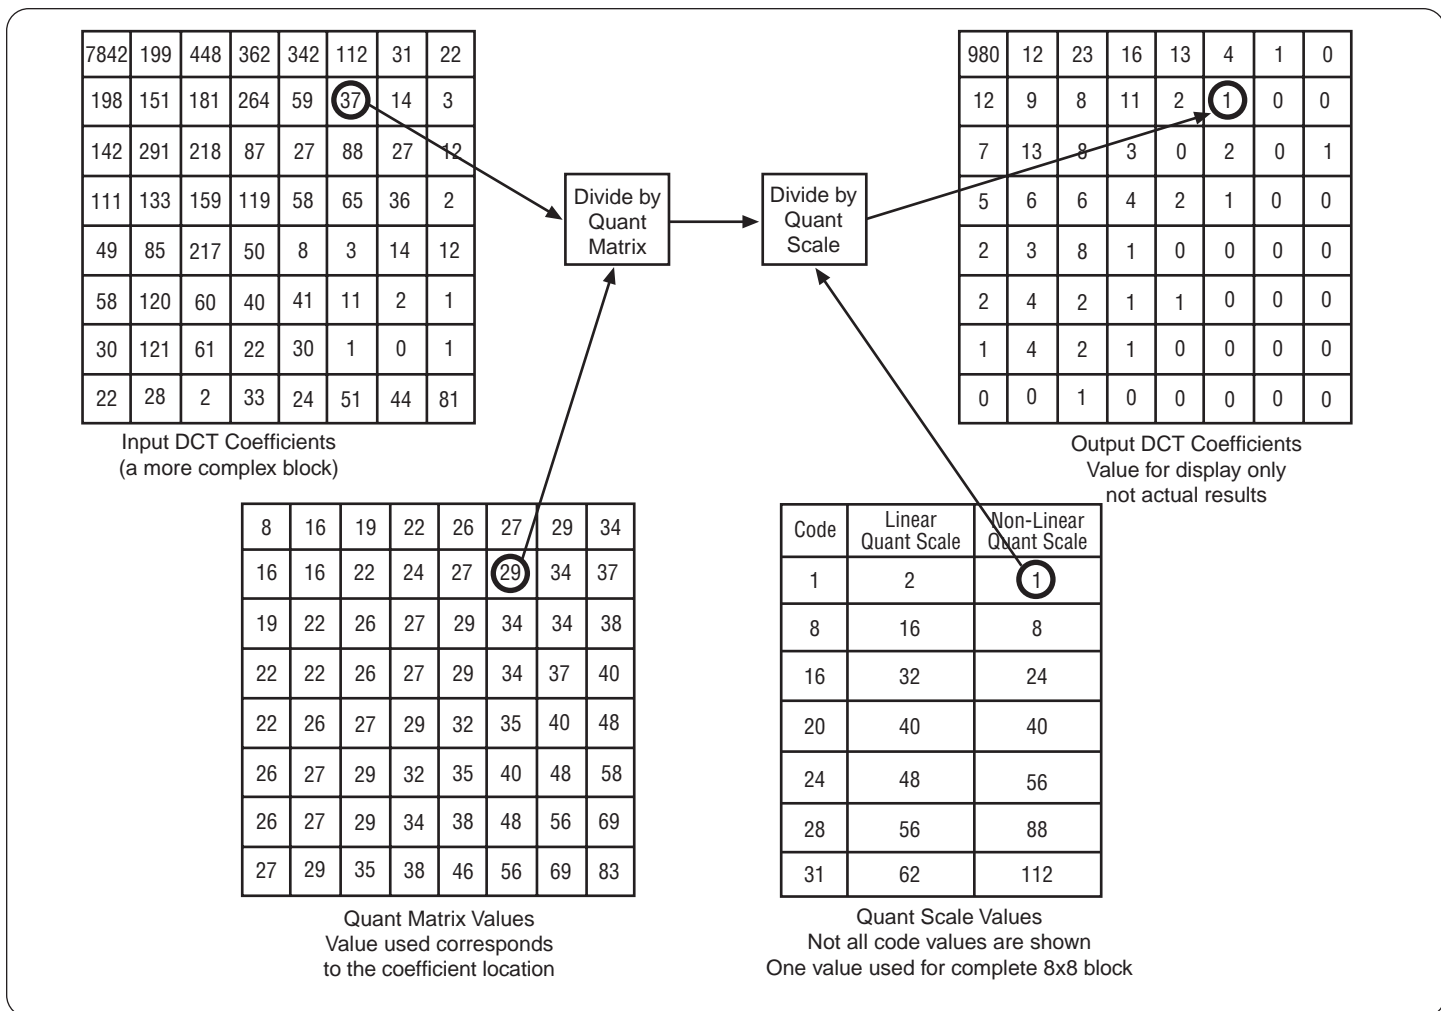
| 7842 | 199 | 448 | 362 | 342 | 112 | 31 | 22 |
|---|---|---|---|---|---|---|---|
| 198 | 151 | 181 | 264 | 59 | 37 | 14 | 3 |
| 142 | 291 | 218 | 87 | 27 | 88 | 27 | 12 |
| 111 | 133 | 159 | 119 | 58 | 65 | 36 | 2 |
| 49 | 85 | 217 | 50 | 8 | 3 | 14 | 12 |
| 58 | 120 | 60 | 40 | 41 | 11 | 2 | 1 |
| 30 | 121 | 61 | 22 | 30 | 1 | 0 | 1 |
| 22 | 28 | 2 | 33 | 24 | 51 | 44 | 81 |

Input DCT Coefficients
(a more complex block)

Divide by Quant Matrix

Divide by Quant Scale

| 980 | 12 | 23 | 16 | 13 | 4 | 1 | 0 |
|---|---|---|---|---|---|---|---|
| 12 | 9 | 8 | 11 | 2 | 1 | 0 | 0 |
| 7 | 13 | 8 | 3 | 0 | 2 | 0 | 1 |
| 5 | 6 | 6 | 4 | 2 | 1 | 0 | 0 |
| 2 | 3 | 8 | 1 | 0 | 0 | 0 | 0 |
| 2 | 4 | 2 | 1 | 1 | 0 | 0 | 0 |
| 1 | 4 | 2 | 1 | 0 | 0 | 0 | 0 |
| 0 | 0 | 1 | 0 | 0 | 0 | 0 | 0 |

Output DCT Coefficients
Value for display only
not actual results

| 8 | 16 | 19 | 22 | 26 | 27 | 29 | 34 |
|---|---|---|---|---|---|---|---|
| 16 | 16 | 22 | 24 | 27 | 29 | 34 | 37 |
| 19 | 22 | 26 | 27 | 29 | 34 | 34 | 38 |
| 22 | 22 | 26 | 27 | 29 | 34 | 37 | 40 |
| 22 | 26 | 27 | 29 | 32 | 35 | 40 | 48 |
| 26 | 27 | 29 | 32 | 35 | 40 | 48 | 58 |
| 26 | 27 | 29 | 34 | 38 | 48 | 56 | 69 |
| 27 | 29 | 35 | 38 | 46 | 56 | 69 | 83 |

Quant Matrix Values
Value used corresponds
to the coefficient location

| Code | Linear Quant Scale | Non-Linear Quant Scale |
|---|---|---|
| 1 | 2 | 1 |
| 8 | 16 | 8 |
| 16 | 32 | 24 |
| 20 | 40 | 40 |
| 24 | 48 | 56 |
| 28 | 56 | 88 |
| 31 | 62 | 112 |

Quant Scale Values
Not all code values are shown
One value used for complete 8x8 block